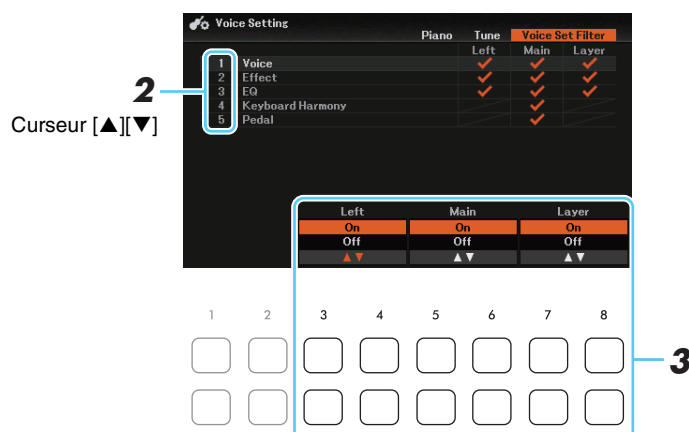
Voice Setting

Piano Tune Voice Set Filter

| | | Left | Main | Layer |
|---|---|---|---|---|
| 1 | Voice | ✓ | ✓ | ✓ |
| 2 | Effect | ✓ | ✓ | ✓ |
| 3 | EQ | ✓ | ✓ | ✓ |
| 4 | Keyboard Harmony | | ✓ | |
| 5 | Pedal | | ✓ | |

2

Curseur [▲][▼]

| Left | Main | Layer |
|---|---|---|
| On | On | On |
| Off | Off | Off |
| ▲▼ | ▲▼ | ▲▼ |

1 2 3 4 5 6 7 8

3